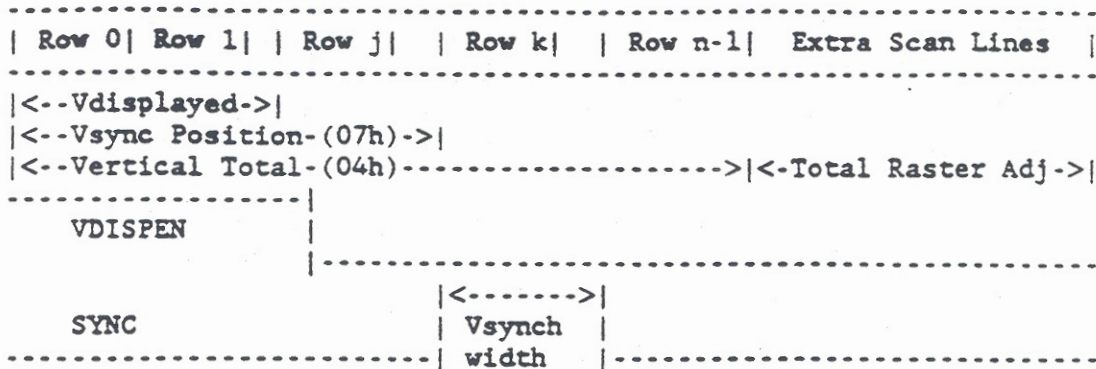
| Row 0| Row 1| | Row j| | Row k| | Row n-1| Extra Scan Lines |

|<--Vdisplayed->|
|<--Vsync Position-(07h)->|
|<--Vertical Total-(04h)------------------->|<-Total Raster Adj->|

VDISPEN

|<------->|
SYNC | Vsynch |
| width |